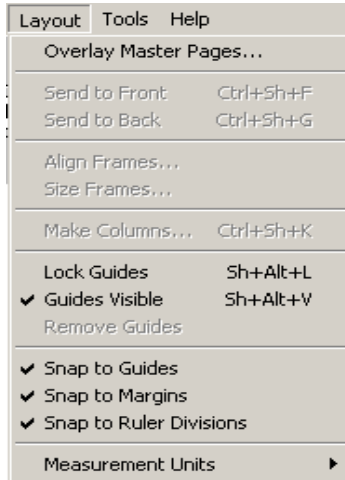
Layout Tools Help

Overlay Master Pages...

Send to Front Ctrl+Sh+F
Send to Back Ctrl+Sh+G

Align Frames...
Size Frames...

Make Columns... Ctrl+Sh+K

Lock Guides Sh+Alt+L
✔ Guides Visible Sh+Alt+V
Remove Guides

✔ Snap to Guides
✔ Snap to Margins
✔ Snap to Ruler Divisions

Measurement Units ▸